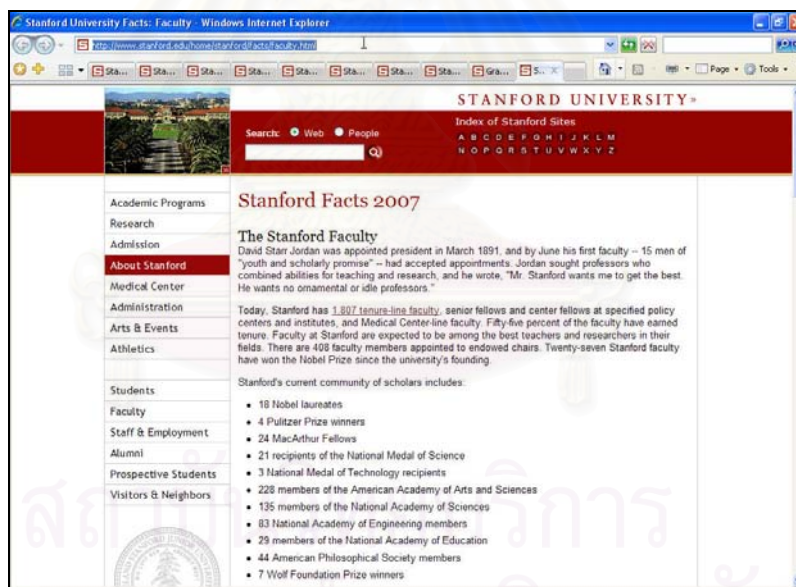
Stanford University Facts: Faculty - Windows Internet Explorer

http://www.stanford.edu/home/stanford/facts/faculty.html

Sta... Sta... Sta... Sta... Sta... Sta... Sta... Sta... Gra... S...

Page ▾ Tools ▾

STANFORD UNIVERSITY»

Search: Web People

Index of Stanford Sites

A B C D E F G H I J K L M
N O P Q R S T U V W X Y Z

Academic Programs
Research
Admission
About Stanford
Medical Center
Administration
Arts & Events
Athletics

Students
Faculty
Staff & Employment
Alumni
Prospective Students
Visitors & Neighbors

Stanford Facts 2007

The Stanford Faculty

David Starr Jordan was appointed president in March 1891, and by June his first faculty -- 15 men of "youth and scholarly promise" -- had accepted appointments. Jordan sought professors who combined abilities for teaching and research, and he wrote, "Mr. Stanford wants me to get the best. He wants no ornamental or idle professors."

Today, Stanford has 1,807 tenure-line faculty, senior fellows and center fellows at specified policy centers and institutes, and Medical Center-line faculty. Fifty-five percent of the faculty have earned tenure. Faculty at Stanford are expected to be among the best teachers and researchers in their fields. There are 408 faculty members appointed to endowed chairs. Twenty-seven Stanford faculty have won the Nobel Prize since the university's founding.

Stanford's current community of scholars includes:

- 18 Nobel laureates
- 4 Pulitzer Prize winners
- 24 MacArthur Fellows
- 21 recipients of the National Medal of Science
- 3 National Medal of Technology recipients
- 228 members of the American Academy of Arts and Sciences
- 135 members of the National Academy of Sciences
- 83 National Academy of Engineering members
- 29 members of the National Academy of Education
- 44 American Philosophical Society members
- 7 Wolf Foundation Prize winners